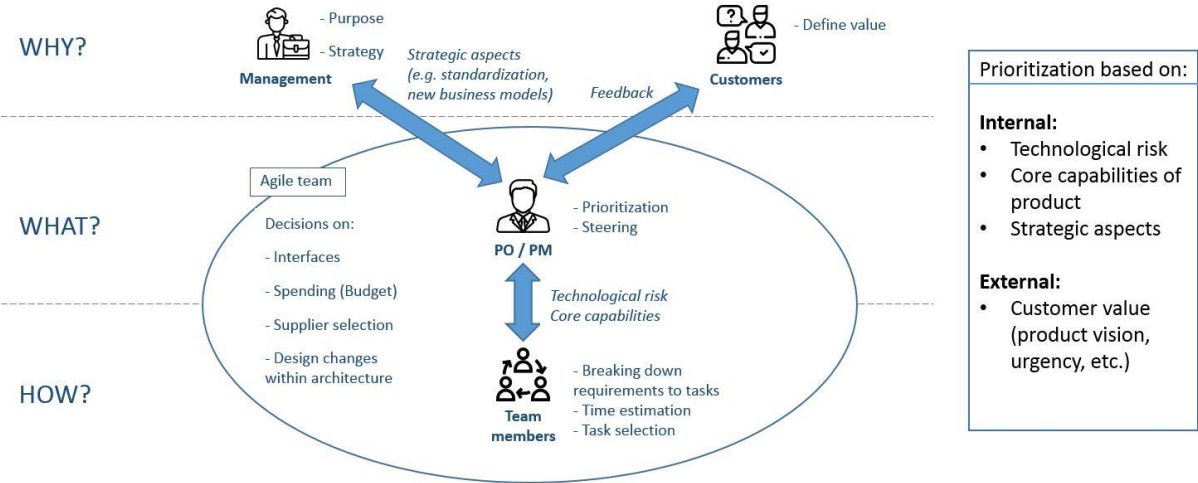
WHY?

- Purpose
- Strategy

Management

Strategic aspects (e.g. standardization, new business models)

Feedback

- Define value

Customers

Prioritization based on:

Internal:
- Technological risk
- Core capabilities of product
- Strategic aspects

External:
- Customer value (product vision, urgency, etc.)

WHAT?

Agile team

Decisions on:

- Interfaces

- Spending (Budget)

- Supplier selection

- Design changes within architecture

PO / PM

- Prioritization
- Steering

Technological risk
Core capabilities

HOW?

Team members

- Breaking down requirements to tasks
- Time estimation
- Task selection